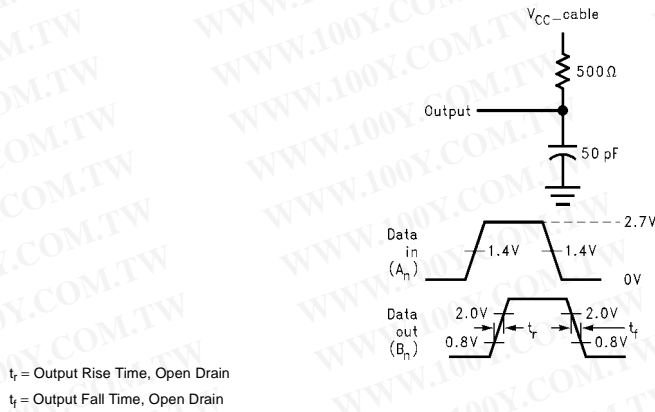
$V_{CC}$–cable

500Ω

Output

50 pF

Data in ($A_n$)

1.4V

1.4V

2.7V

0V

Data out ($B_n$)

2.0V

0.8V

$t_r$

2.0V

0.8V

$t_f$

$t_r$ = Output Rise Time, Open Drain

$t_f$ = Output Fall Time, Open Drain

WWW.100Y.COM.TW